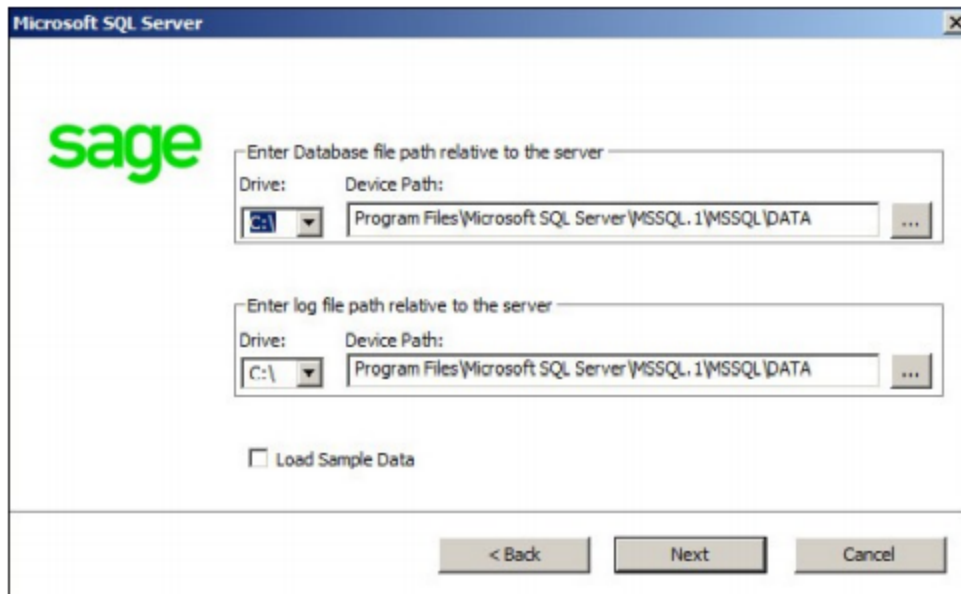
Microsoft SQL Server

sage

Enter Database file path relative to the server
Drive:
C:\
Device Path:
Program Files\Microsoft SQL Server\MSSQL.1\MSSQL\DATA
...

Enter log file path relative to the server
Drive:
C:\
Device Path:
Program Files\Microsoft SQL Server\MSSQL.1\MSSQL\DATA
...

Load Sample Data

< Back
Next
Cancel